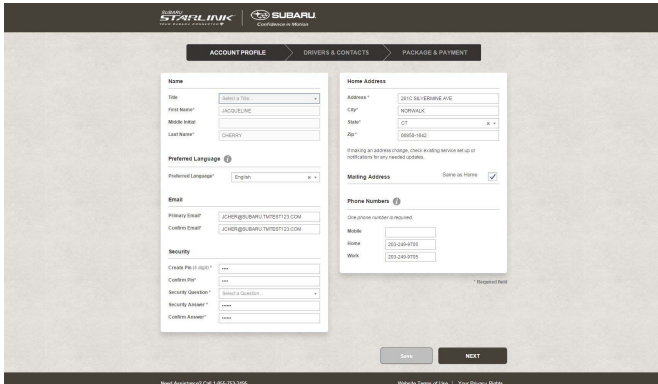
SUBARU STARLINK YOUR SUBARU CONNECTED

SUBARU. Confidence in Motion

ACCOUNT PROFILE

DRIVERS & CONTACTS

PACKAGE & PAYMENT

Name

Title | Select a Title...

First Name* | JACQUELINE

Middle Initial

Last Name* | CHERRY

Preferred Language

Preferred Language* | English

Email

Primary Email* | JCHER@SUBARU.TMTEST123.COM

Confirm Email* | JCHER@SUBARU.TMTEST123.COM

Security

Create Pin (4 digit)* | ••••

Confirm Pin* | ••••

Security Question* | Select a Question...

Security Answer* | •••••

Confirm Answer* | •••••

Home Address

Address* | 261C SILVERMINE AVE

City* | NORWALK

State* | CT

Zip* | 06850-1642

If making an address change, check existing service set up or notifications for any needed updates.

Mailing Address

Same as Home

Phone Numbers

One phone number is required.

Mobile

Home | 203-249-9700

Work | 203-249-9700

* Required field

Save

NEXT

Need Assistance? Call 1-855-753-3895

Website Terms of Use | Your Privacy Rights